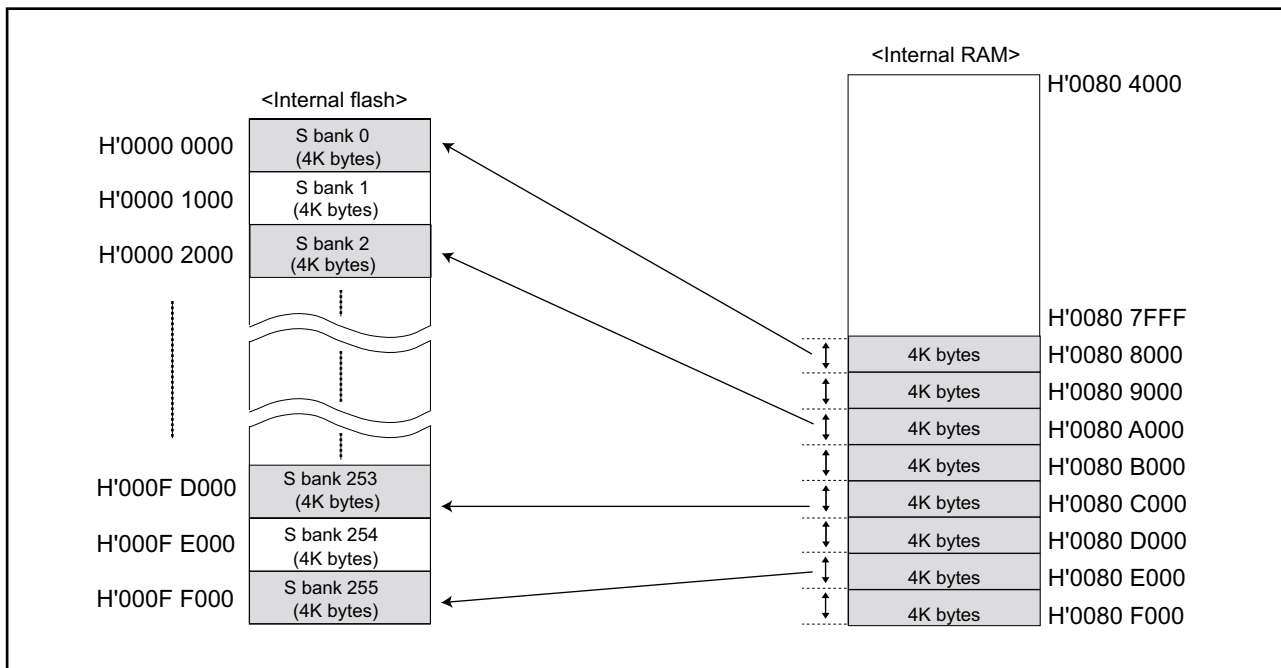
<Internal flash>

H'0000 0000 S bank 0 (4K bytes)

H'0000 1000 S bank 1 (4K bytes)

H'0000 2000 S bank 2 (4K bytes)

H'000F D000 S bank 253 (4K bytes)

H'000F E000 S bank 254 (4K bytes)

H'000F F000 S bank 255 (4K bytes)

<Internal RAM>

H'0080 4000

H'0080 7FFF

4K bytes H'0080 8000

4K bytes H'0080 9000

4K bytes H'0080 A000

4K bytes H'0080 B000

4K bytes H'0080 C000

4K bytes H'0080 D000

4K bytes H'0080 E000

4K bytes H'0080 F000